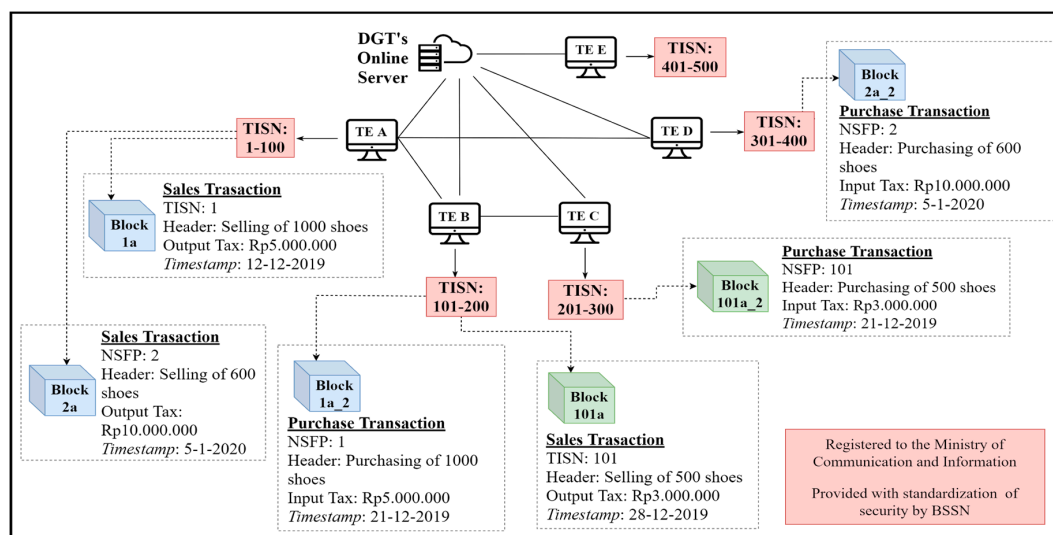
DGT's Online Server

TE E

TISN: 401-500

Block 2a_2

Purchase Transaction
NSFP: 2
Header: Purchasing of 600 shoes
Input Tax: Rp10.000.000
*Timestamp*: 5-1-2020

TISN: 1-100

TE A

TE D

TISN: 301-400

Block 1a

Sales Trasaction
TISN: 1
Header: Selling of 1000 shoes
Output Tax: Rp5.000.000
*Timestamp*: 12-12-2019

TE B

TE C

Purchase Transaction
NSFP: 101
Header: Purchasing of 500 shoes
Input Tax: Rp3.000.000
*Timestamp*: 21-12-2019

Block 101a_2

TISN: 101-200

TISN: 201-300

Sales Trasaction
NSFP: 2
Header: Selling of 600 shoes
Output Tax: Rp10.000.000
*Timestamp*: 5-1-2020

Block 2a

Block 1a_2

Purchase Transaction
NSFP: 1
Header: Purchasing of 1000 shoes
Input Tax: Rp5.000.000
*Timestamp*: 21-12-2019

Block 101a

Sales Trasaction
TISN: 101
Header: Selling of 500 shoes
Output Tax: Rp3.000.000
*Timestamp*: 28-12-2019

Registered to the Ministry of Communication and Information

Provided with standardization of security by BSSN